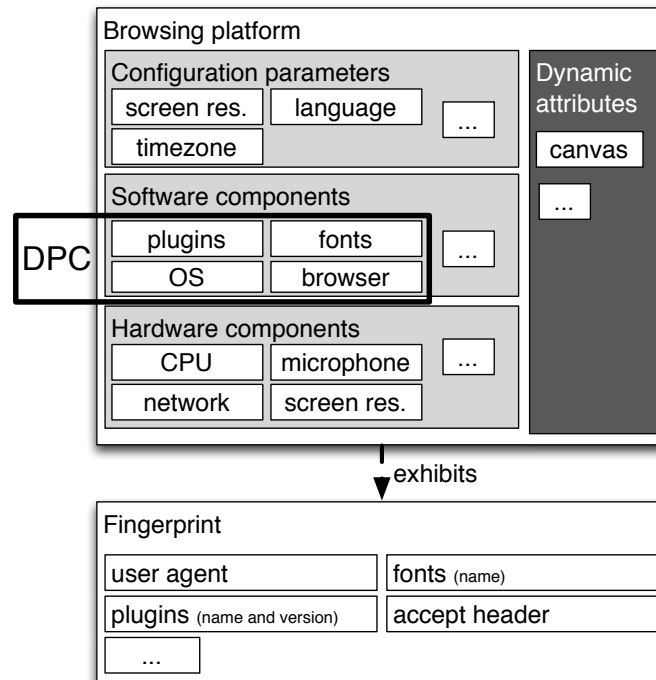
Browsing platform

Configuration parameters

screen res.

language

...

timezone

Dynamic attributes

canvas

...

Software components

DPC

plugins

fonts

...

OS

browser

Hardware components

CPU

microphone

...

network

screen res.

exhibits

Fingerprint

user agent

fonts (name)

plugins (name and version)

accept header

...